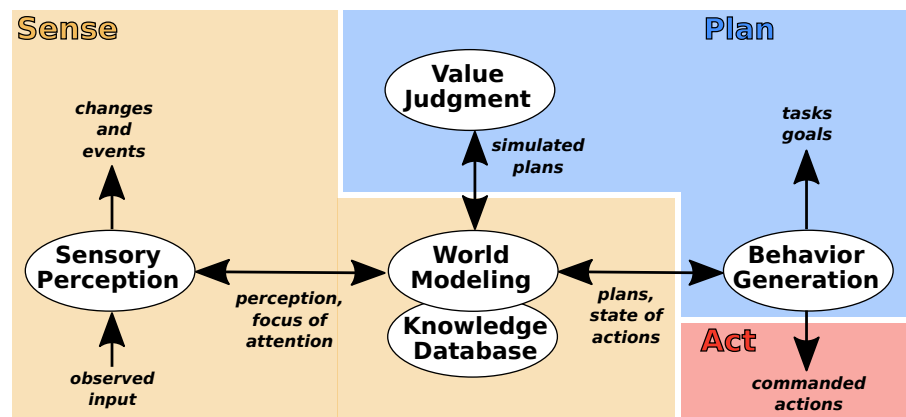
Sense

Plan

Value Judgment

simulated plans

changes and events

tasks goals

Sensory Perception

World Modeling

Knowledge Database

Behavior Generation

perception, focus of attention

plans, state of actions

Act

observed input

commanded actions